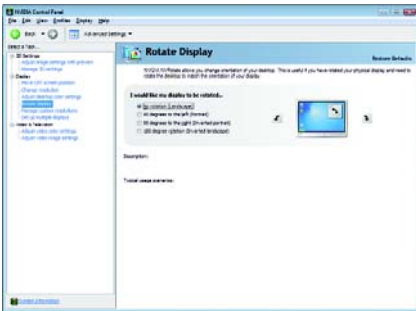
NVIDIA Control Panel
File Edit View Profiles Display Help
Back Advanced Settings
Select a Task...
3D Settings
Adjust image settings with preview
Manage 3D settings
Display
Move CRT screen position
Change resolution
Adjust desktop color settings
Rotate display
Manage custom resolutions
Set up multiple displays
Video & Television
Adjust video color settings
Adjust video image settings
Rotate Display
Restore Defaults
NVIDIA ForceWare allows you change orientation of your desktop. This is useful if you have rotated your physical display and need to rotate the desktop to match the orientation of your display.
I would like my display to be rotated...
No rotation (Landscape)
90 degrees to the left (Portrait)
90 degrees to the right (Inverted portrait)
180 degree rotation (Inverted landscape)
Description:
Typical usage scenarios:
System Information